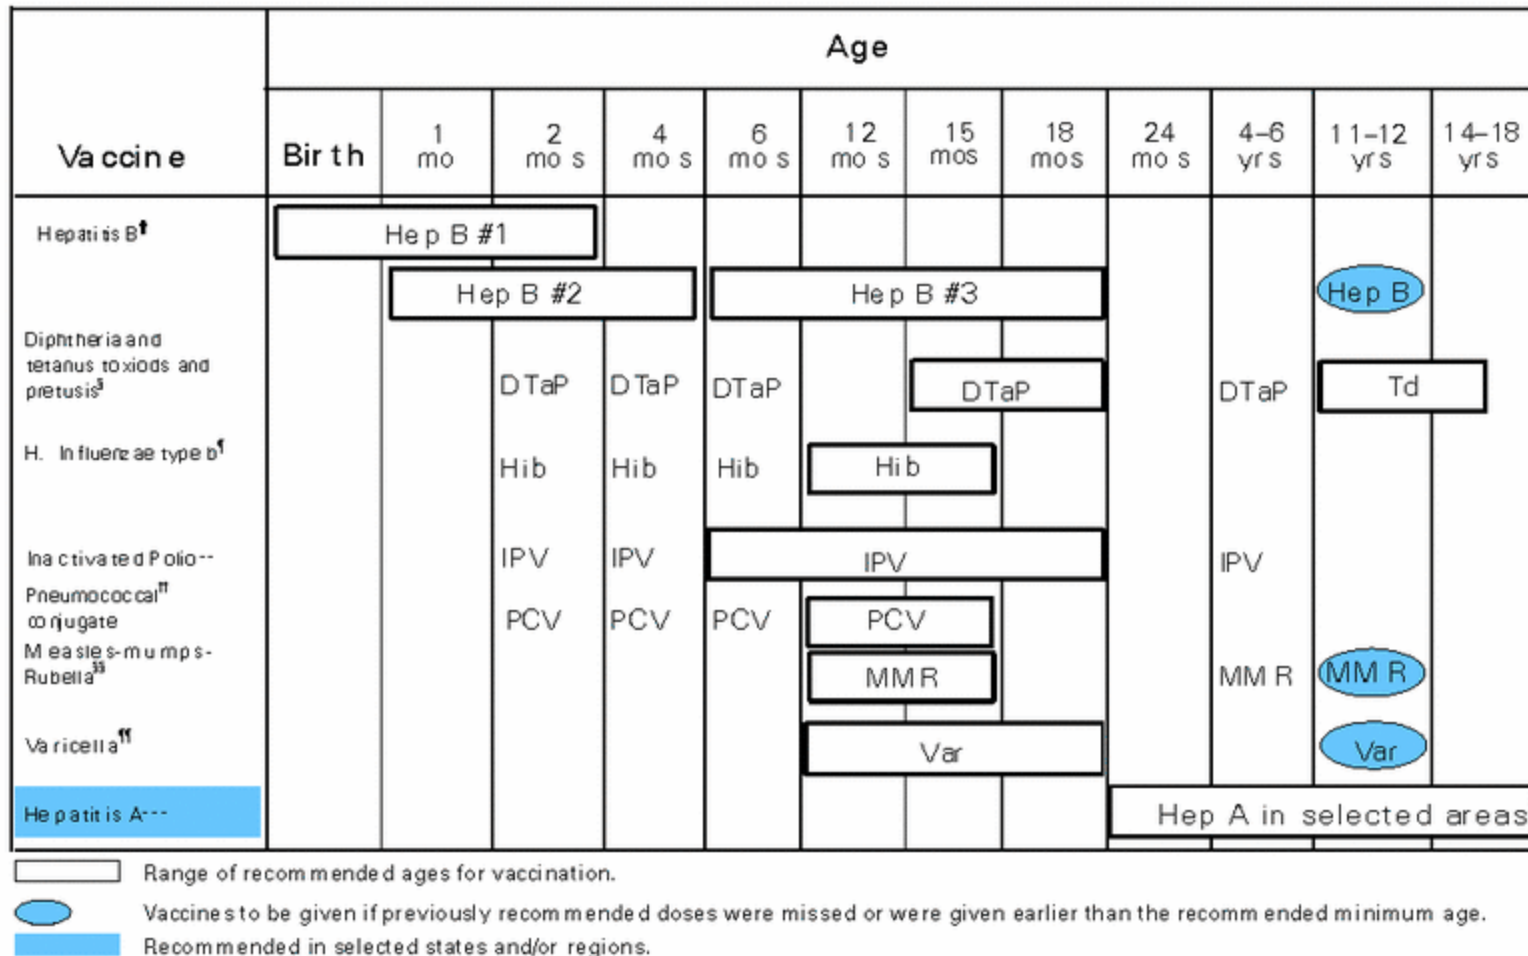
| Vaccine | Birth | 1 mo | 2 mos | 4 mos | 6 mos | 12 mos | 15 mos | 18 mos | 24 mos | 4–6 yrs | 11–12 yrs | 14–18 yrs |
|---|---|---|---|---|---|---|---|---|---|---|---|---|
| Hepatitis B† | Hep B #1 | | | | | | | | | | | |
| | | Hep B #2 | | | Hep B #3 | | | | | | Hep B | |
| Diphtheria and tetanus toxoids and pretusis§ | | | DTaP | DTaP | DTaP | | DTaP | | | DTaP | Td | |
| H. influenzae type b¶ | | | Hib | Hib | Hib | Hib | | | | | | |
| Inactivated Polio-- | | | IPV | IPV | IPV | | | | | IPV | | |
| Pneumococcal** conjugate | | | PCV | PCV | PCV | PCV | | | | | | |
| Measles-mumps-Rubella§§ | | | | | | MMR | | | | MMR | MMR | |
| Varicella¶¶ | | | | | | Var | | | | | Var | |
| Hepatitis A--- | | | | | | | | | Hep A in selected areas | | | |

Range of recommended ages for vaccination.

Vaccines to be given if previously recommended doses were missed or were given earlier than the recommended minimum age.

Recommended in selected states and/or regions.